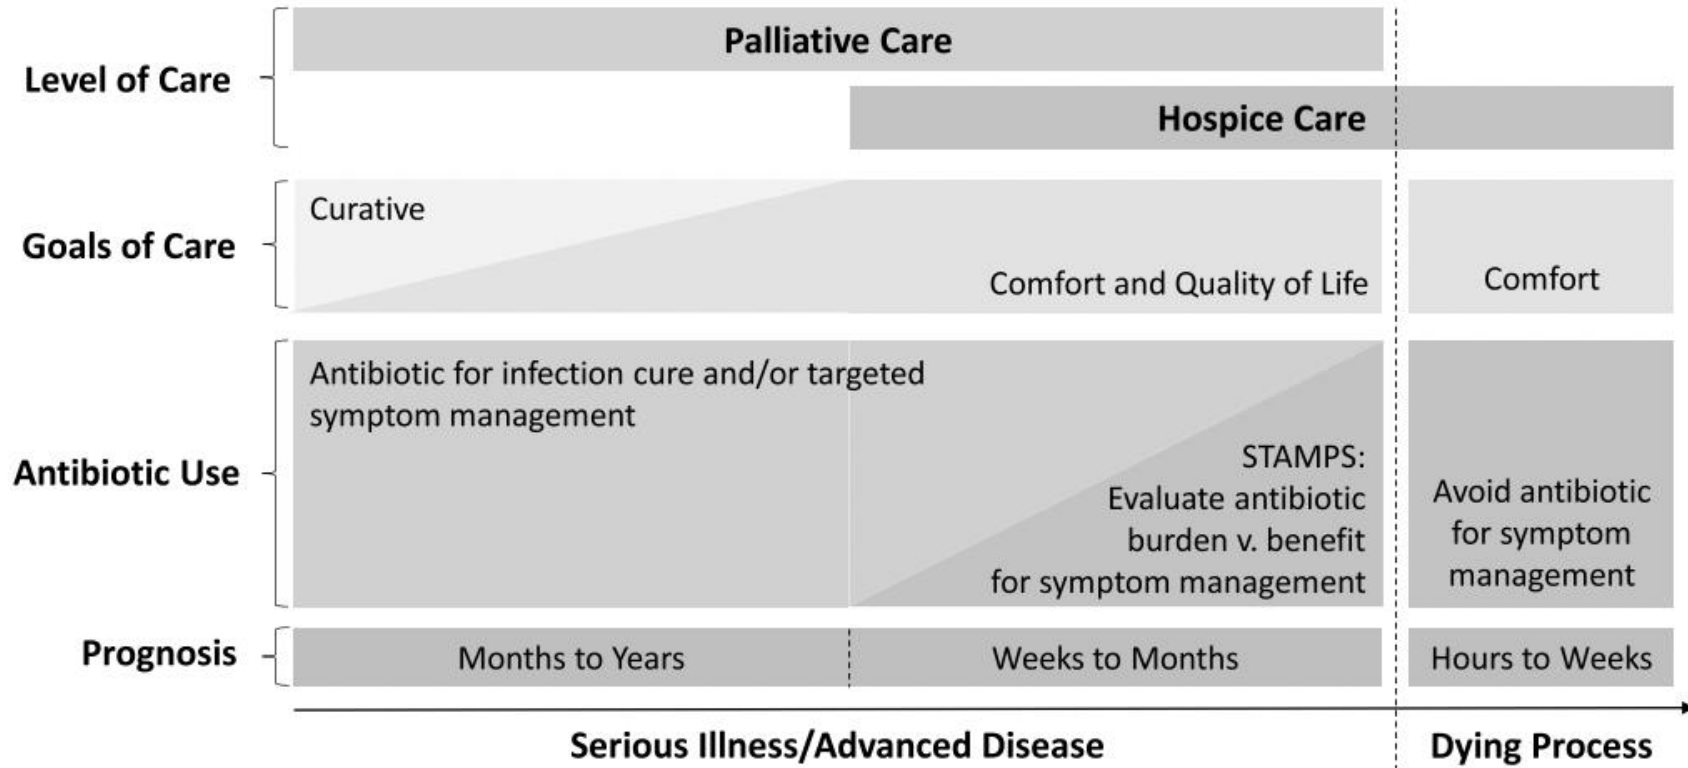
Level of Care

Palliative Care

Hospice Care

Goals of Care

Curative

Comfort and Quality of Life

Comfort

Antibiotic Use

Antibiotic for infection cure and/or targeted symptom management

STAMPS: Evaluate antibiotic burden v. benefit for symptom management

Avoid antibiotic for symptom management

Prognosis

Months to Years

Weeks to Months

Hours to Weeks

Serious Illness/Advanced Disease

Dying Process